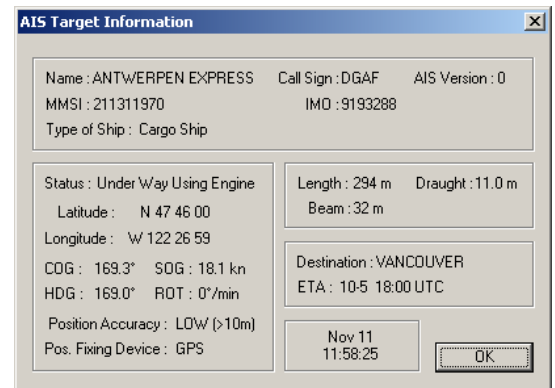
AIS Target Information

Name : ANTWERPEN EXPRESS Call Sign : DGAF AIS Version : 0
MMSI : 211311970 IMO : 9193288
Type of Ship : Cargo Ship

Status : Under Way Using Engine
Latitude : N 47 46 00
Longitude : W 122 26 59
COG : 169.3° SOG : 18.1 kn
HDG : 169.0° ROT : 0°/min
Position Accuracy : LOW (>10m)
Pos. Fixing Device : GPS

Length : 294 m Draught : 11.0 m
Beam : 32 m

Destination : VANCOUVER
ETA : 10-5 18:00 UTC

Nov 11
11:58:25

OK